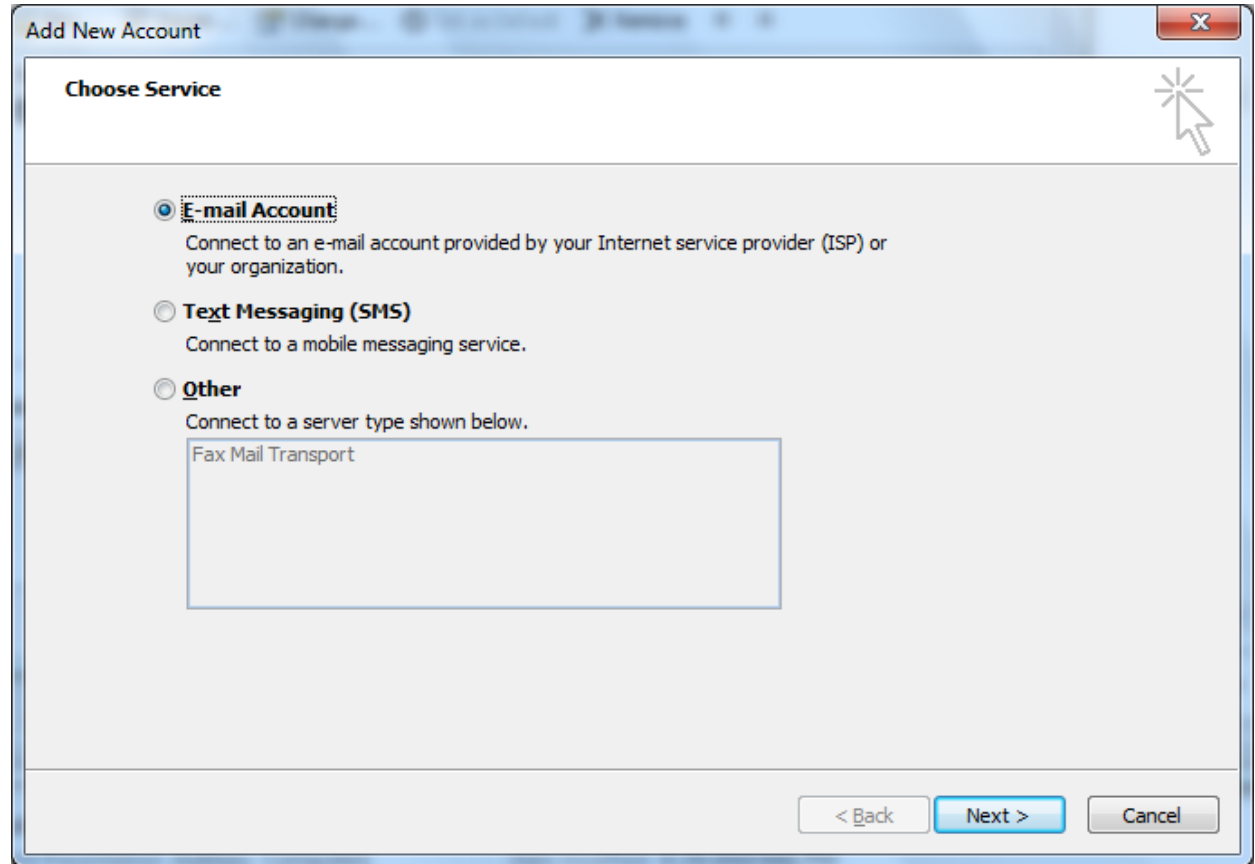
Add New Account

Choose Service

E-mail Account
Connect to an e-mail account provided by your Internet service provider (ISP) or your organization.

Text Messaging (SMS)
Connect to a mobile messaging service.

Other
Connect to a server type shown below.

Fax Mail Transport

< Back Next > Cancel